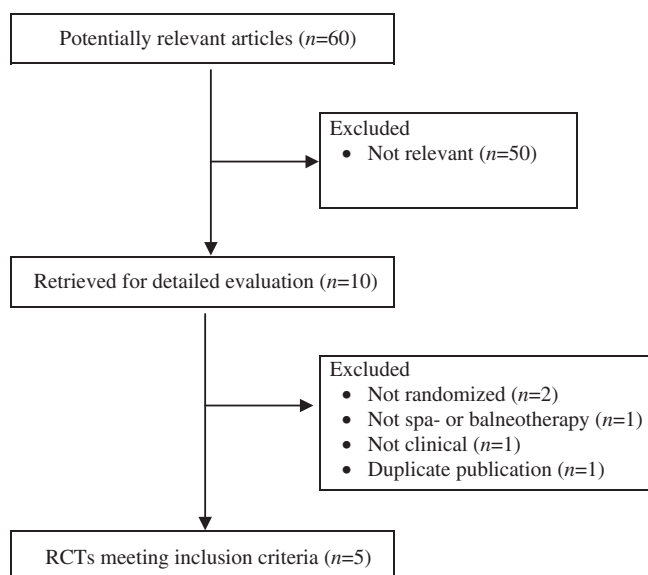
Potentially relevant articles ($n$=60)

Excluded
• Not relevant ($n$=50)

Retrieved for detailed evaluation ($n$=10)

Excluded
• Not randomized ($n$=2)
• Not spa- or balneotherapy ($n$=1)
• Not clinical ($n$=1)
• Duplicate publication ($n$=1)

RCTs meeting inclusion criteria ($n$=5)